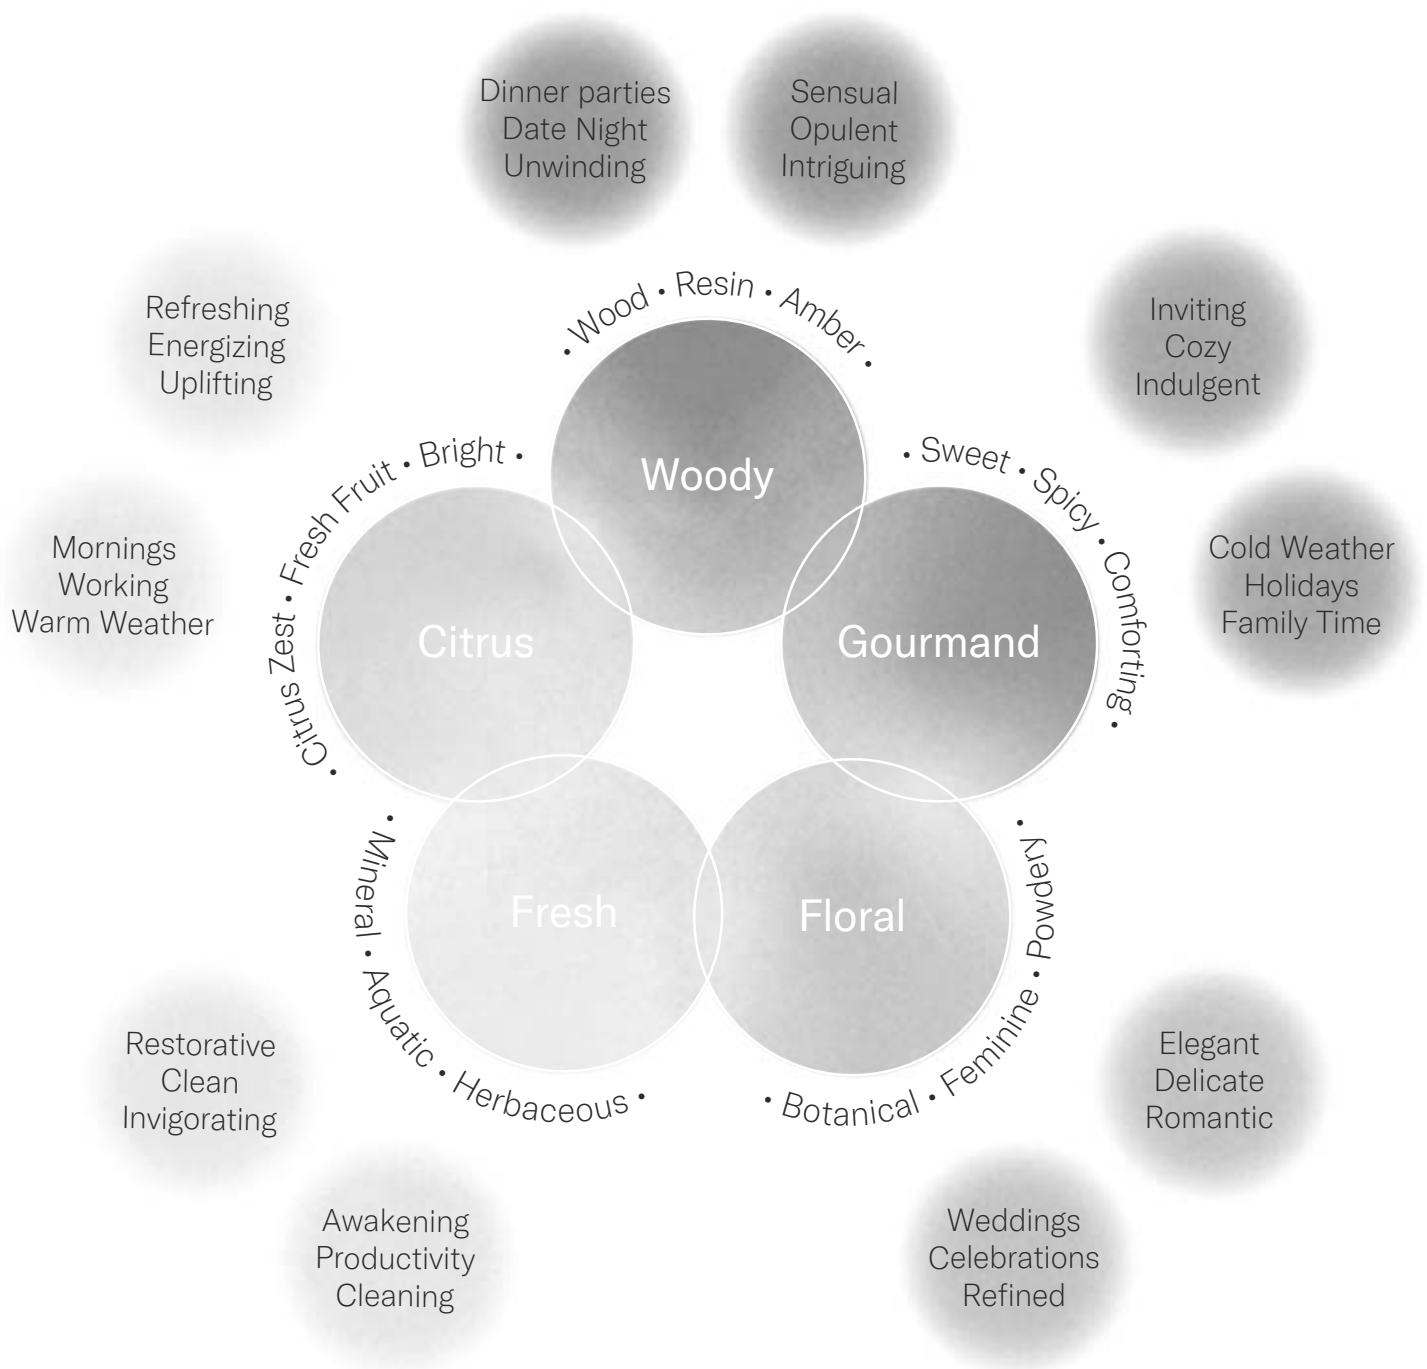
Dinner parties
Date Night
Unwinding

Sensual
Opulent
Intriguing

Refreshing
Energizing
Uplifting

Inviting
Cozy
Indulgent

• Wood • Resin • Amber •

Woody

• Sweet • Spicy • Comforting •

Gourmand

Cold Weather
Holidays
Family Time

Mornings
Working
Warm Weather

Citrus Zest • Fresh Fruit • Bright •

Citrus

Fresh

• Mineral • Aquatic • Herbaceous •

Floral

• Botanical • Feminine • Powdery •

Restorative
Clean
Invigorating

Elegant
Delicate
Romantic

Awakening
Productivity
Cleaning

Weddings
Celebrations
Refined